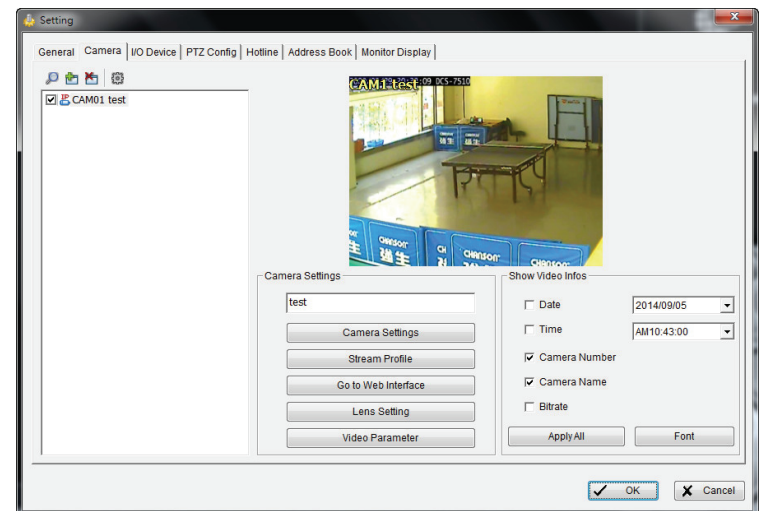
Setting

General | Camera | I/O Device | PTZ Config | Hotline | Address Book | Monitor Display

CAM01 test

CAM1 test :09 DCS-7510

Camera Settings

test

Camera Settings

Stream Profile

Go to Web Interface

Lens Setting

Video Parameter

Show Video Infos

Date 2014/09/05

Time AM10:43:00

Camera Number

Camera Name

Bitrate

Apply All

Font

OK

Cancel